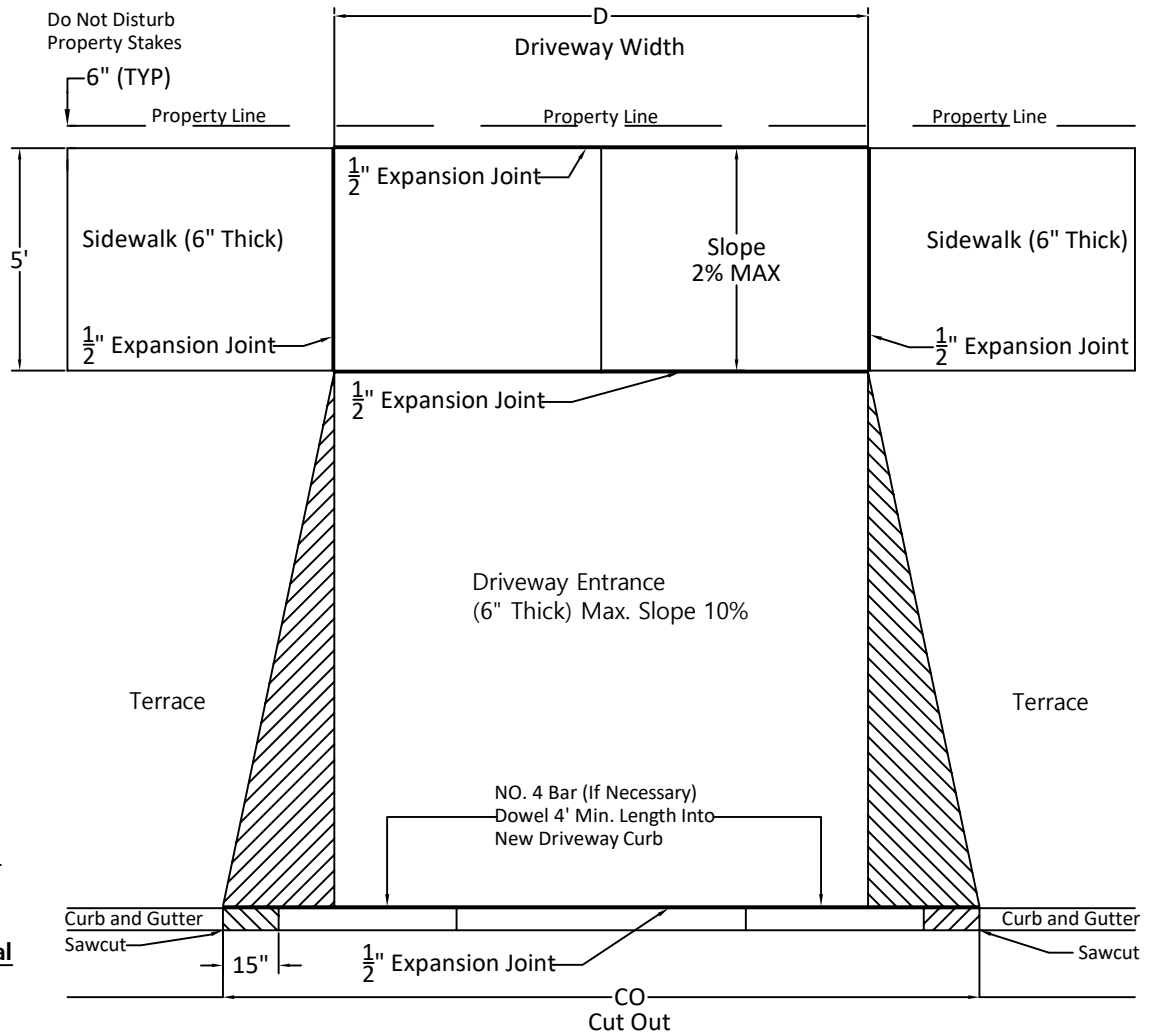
Do Not Disturb Property Stakes

6" (TYP)

D

Driveway Width

Property Line

Property Line

Property Line

5'

Sidewalk (6" Thick)

$\frac{1}{2}$" Expansion Joint

Slope 2% MAX

Sidewalk (6" Thick)

$\frac{1}{2}$" Expansion Joint

$\frac{1}{2}$" Expansion Joint

$\frac{1}{2}$" Expansion Joint

Driveway Entrance (6" Thick) Max. Slope 10%

Terrace

Terrace

NO. 4 Bar (If Necessary) Dowel 4' Min. Length Into New Driveway Curb

Curb and Gutter

Sawcut

Curb and Gutter

Sawcut

15"

$\frac{1}{2}$" Expansion Joint

CO

Cut Out